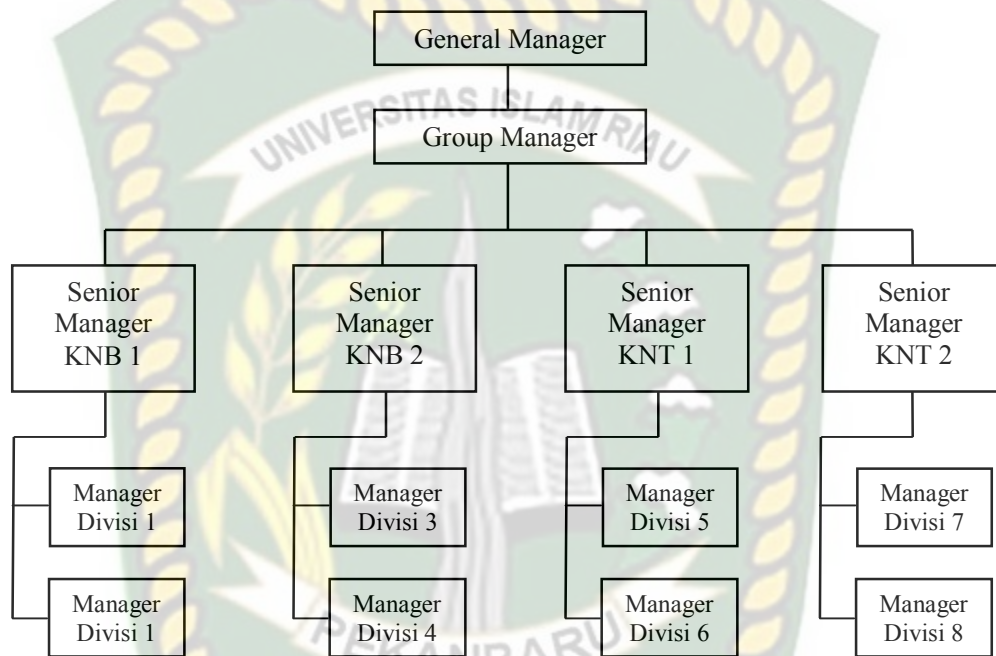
General Manager

UNIVERSITAS ISLAM RIAU

Group Manager

Senior Manager KNB 1

Senior Manager KNB 2

Senior Manager KNT 1

Senior Manager KNT 2

Manager Divisi 1

Manager Divisi 1

Manager Divisi 3

Manager Divisi 4

Manager Divisi 5

Manager Divisi 6

Manager Divisi 7

Manager Divisi 8

PEKANBARU